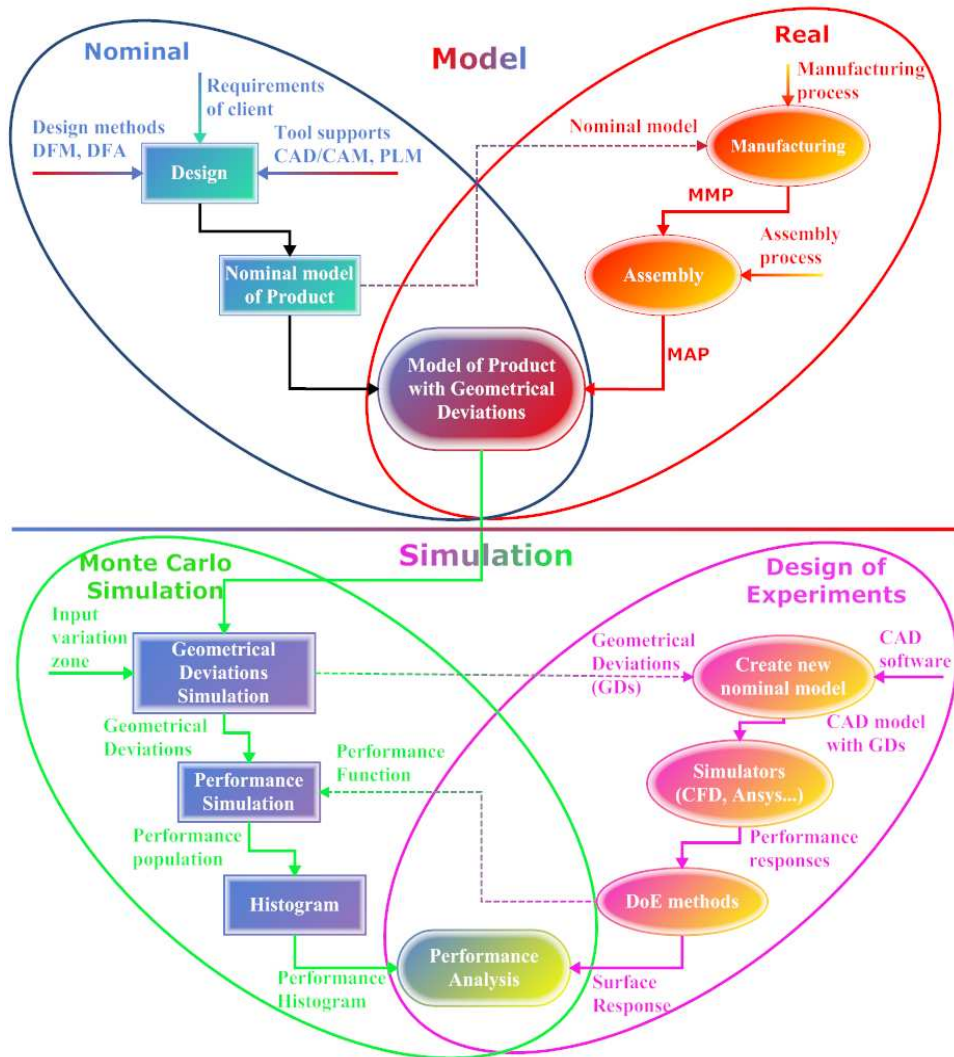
Nominal

Model

Real

Requirements of client

Design methods DFM, DFA

Tool supports CAD/CAM, PLM

Design

Nominal model of Product

Nominal model

Manufacturing process

Manufacturing

MMP

Assembly process

Assembly

MAP

Model of Product with Geometrical Deviations

Simulation

Monte Carlo Simulation

Design of Experiments

Input variation zone

Geometrical Deviations Simulation

Geometrical Deviations (GDs)

Create new nominal model

CAD software

CAD model with GDs

Geometrical Deviations

Performance Function

Performance Simulation

Simulators (CFD, Ansys...)

Performance population

Performance responses

Histogram

DoE methods

Performance Histogram

Performance Analysis

Surface Response